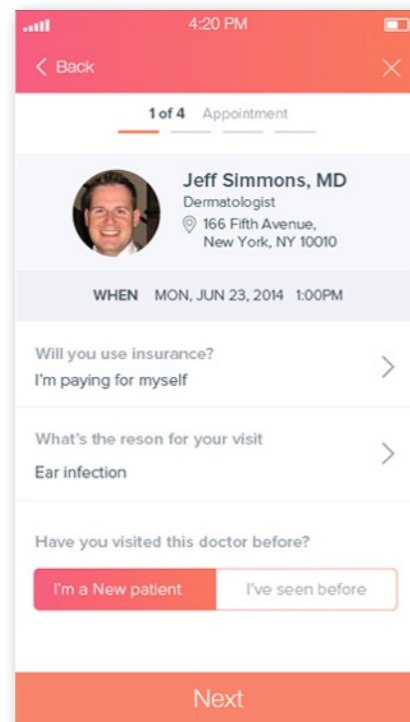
4:20 PM

Back

1 of 4 Appointment

Jeff Simmons, MD
Dermatologist
166 Fifth Avenue,
New York, NY 10010

WHEN MON, JUN 23, 2014 1:00PM

Will you use insurance?
I'm paying for myself

What's the reson for your visit
Ear infection

Have you visited this doctor before?

I'm a New patient
I've seen before

Next